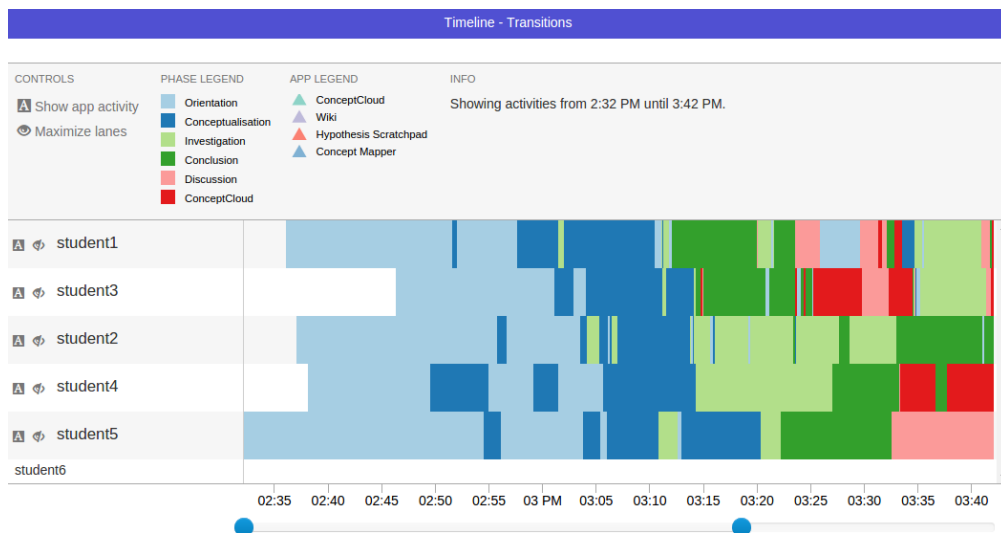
Timeline - Transitions

CONTROLS

Show app activity

Maximize lanes

PHASE LEGEND

Orientation

Conceptualisation

Investigation

Conclusion

Discussion

ConceptCloud

APP LEGEND

ConceptCloud

Wiki

Hypothesis Scratchpad

Concept Mapper

INFO

Showing activities from 2:32 PM until 3:42 PM.

student1

student3

student2

student4

student5

student6

02:35 02:40 02:45 02:50 02:55 03 PM 03:05 03:10 03:15 03:20 03:25 03:30 03:35 03:40